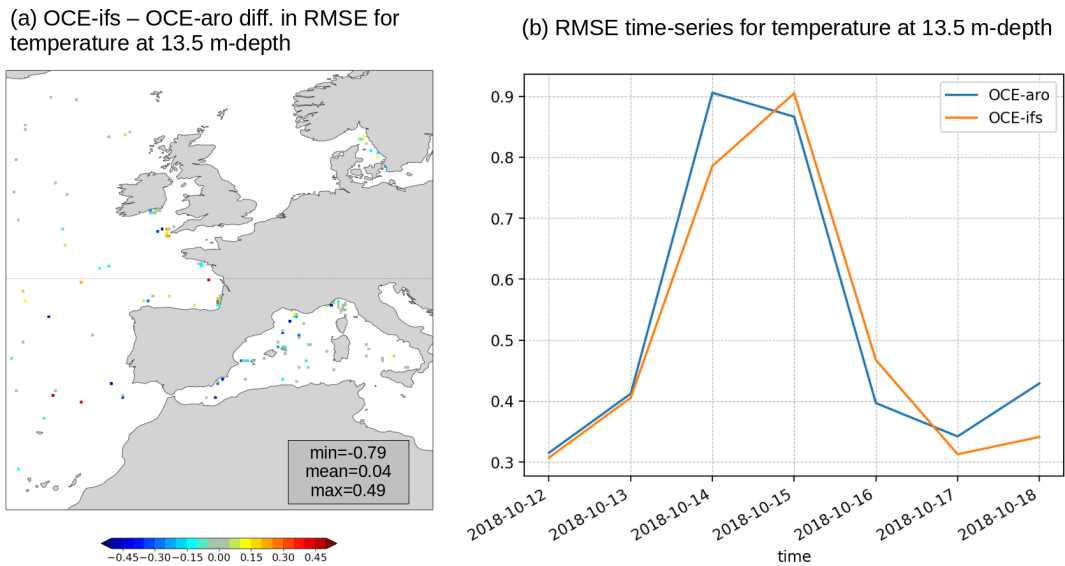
(a) OCE-ifs – OCE-aro diff. in RMSE for temperature at 13.5 m-depth

min=-0.79
mean=0.04
max=0.49

−0.45 −0.30 −0.15 0.00 0.15 0.30 0.45

(b) RMSE time-series for temperature at 13.5 m-depth

OCE-aro
OCE-ifs

0.9
0.8
0.7
0.6
0.5
0.4
0.3

2018-10-12
2018-10-13
2018-10-14
2018-10-15
2018-10-16
2018-10-17
2018-10-18

time